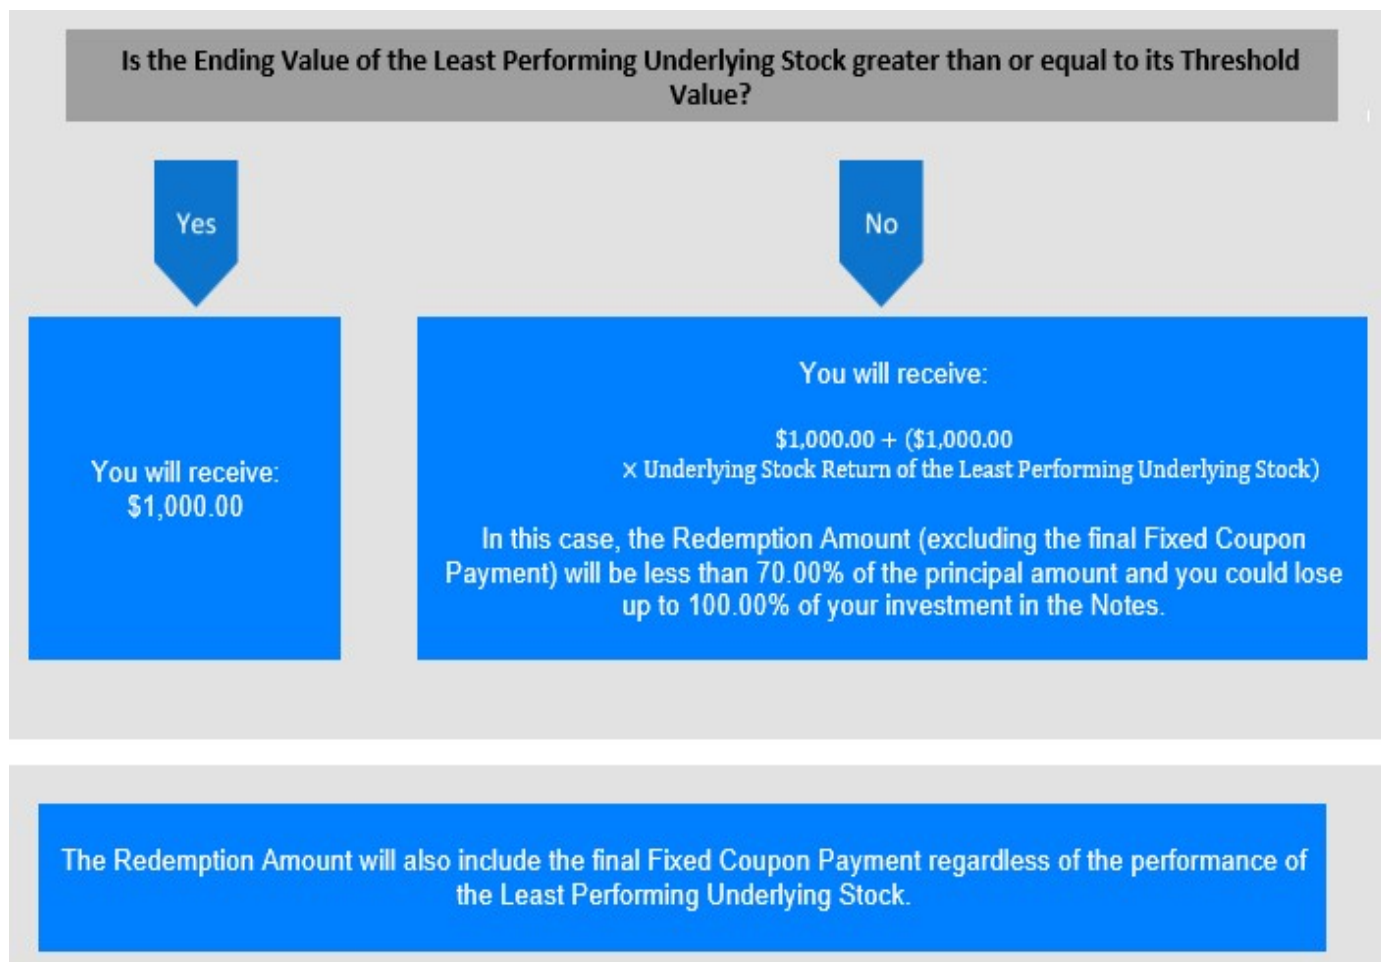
Is the Ending Value of the Least Performing Underlying Stock greater than or equal to its Threshold Value?

Yes

No

You will receive:
$1,000.00

You will receive:

$1,000.00 + ($1,000.00
× Underlying Stock Return of the Least Performing Underlying Stock)

In this case, the Redemption Amount (excluding the final Fixed Coupon Payment) will be less than 70.00% of the principal amount and you could lose up to 100.00% of your investment in the Notes.

The Redemption Amount will also include the final Fixed Coupon Payment regardless of the performance of the Least Performing Underlying Stock.